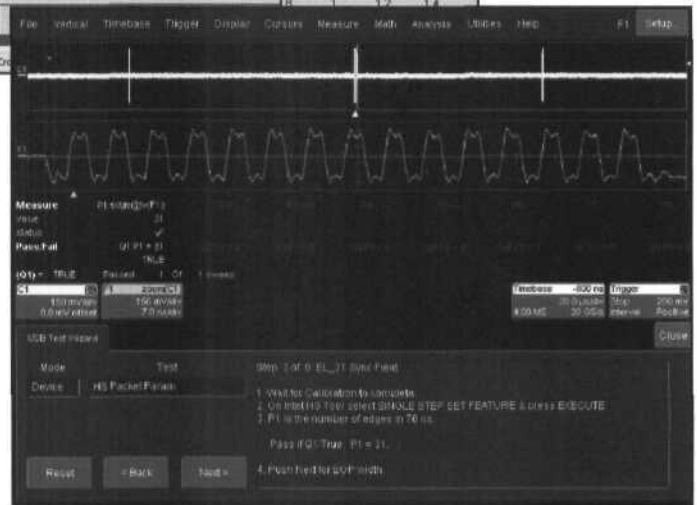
File Vertical Timebase Trigger Display Cursors Measure Math Analysis Utilities Help F1 Setup

C1

F1

Measure P1:nlsb(Z1+F1)
value 31
status ✓
Pass/Fail Q1:P1 = 31
TRUE

(Q1) = TRUE Passed 1 Of 1 sweeps

C1
150 mV/div
0.0 mV offset

Z1 zoom(C1)
150 mV/div
7.0 ns/div

Timebase -800 ns
20.0 µs/div
400 MS 20 GS/s

Trigger
Stop 200 mV
Interval Positive

USB Test Wizard Close

Mode Test
Device HS Packet Param

Step 3 of 9: EL_21 Sync Field

1. Wait for Calibration to complete.
2. On Intel HS Tool select SINGLE STEP SET FEATURE & press EXECUTE
3. P1 is the number of edges in 70 ns.

Pass if Q1 True P1 = 31.

4. Push Next for EOP width.

Reset < Back Next >